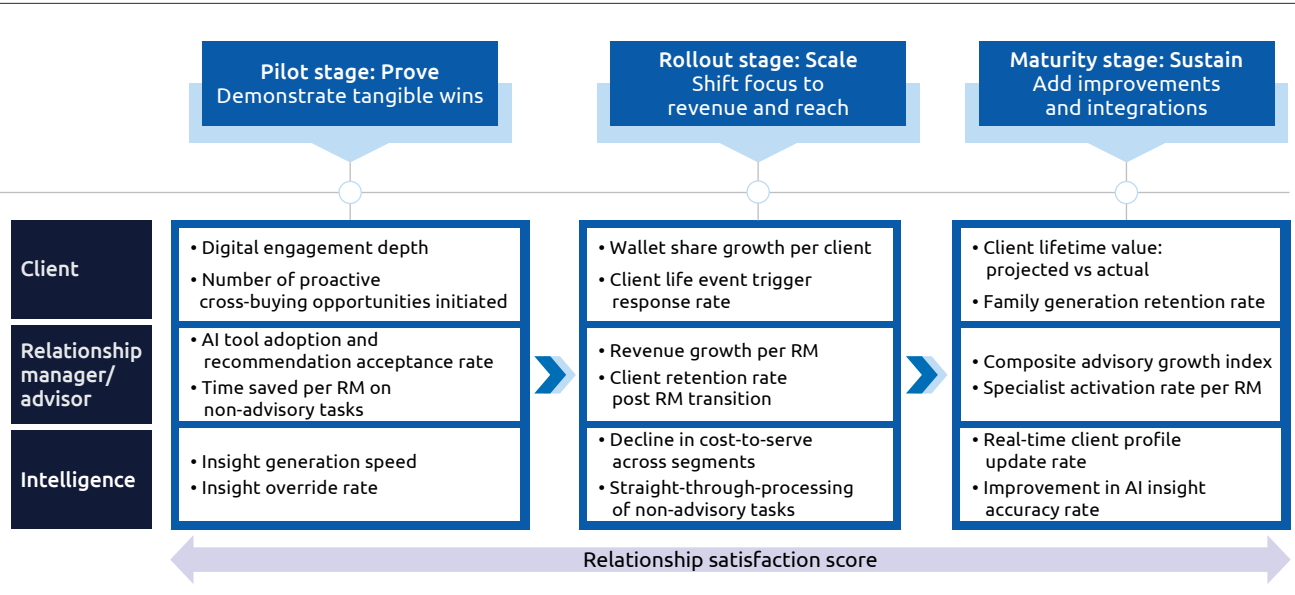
Pilot stage: Prove
Demonstrate tangible wins

Rollout stage: Scale
Shift focus to revenue and reach

Maturity stage: Sustain
Add improvements and integrations

| | Pilot stage | Rollout stage | Maturity stage |
|---|---|---|---|
| Client | • Digital engagement depth<br>• Number of proactive cross-buying opportunities initiated | • Wallet share growth per client<br>• Client life event trigger response rate | • Client lifetime value: projected vs actual<br>• Family generation retention rate |
| Relationship manager/ advisor | • AI tool adoption and recommendation acceptance rate<br>• Time saved per RM on non-advisory tasks | • Revenue growth per RM<br>• Client retention rate post RM transition | • Composite advisory growth index<br>• Specialist activation rate per RM |
| Intelligence | • Insight generation speed<br>• Insight override rate | • Decline in cost-to-serve across segments<br>• Straight-through-processing of non-advisory tasks | • Real-time client profile update rate<br>• Improvement in AI insight accuracy rate |

Relationship satisfaction score